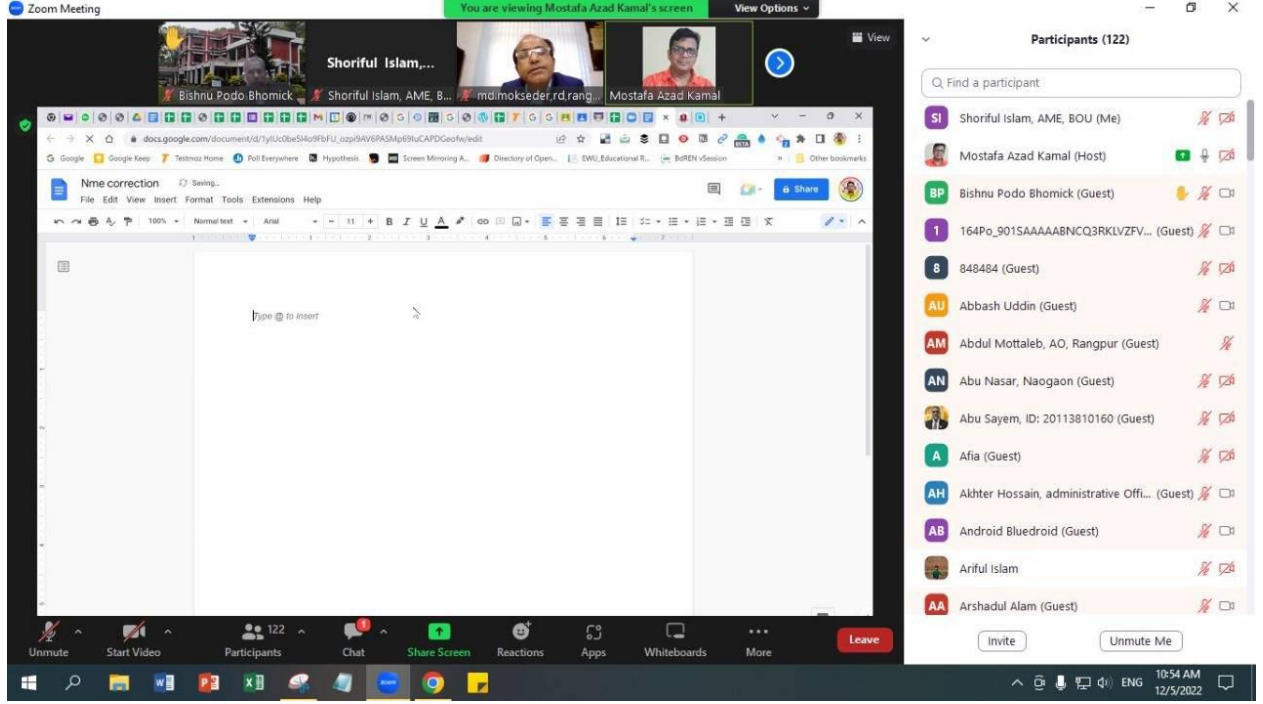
Zoom Meeting

You are viewing Mostafa Azad Kamal's screen

View Options

View

Shoriful Islam,...

Bishnu Podo Bhomick

Shoriful Islam, AME, B...

md.mokseder,rd,rang...

Mostafa Azad Kamal

docs.google.com/document/d/1ylUc0be5I4o9FbFU_ozpi9AV6PASMp69luCAPDGeofw/edit

Google Google Keep Testmoz Home Poll Everywhere Hypothesis Screen Mirroring A... Directory of Open... EWU_Educational R... BdREN vSession Other bookmarks

Nme correction Saving...

File Edit View Insert Format Tools Extensions Help

100% Normal text Arial 11

Share

Type @ to insert

Participants (122)

Find a participant

SI Shoriful Islam, AME, BOU (Me)

Mostafa Azad Kamal (Host)

BP Bishnu Podo Bhomick (Guest)

1 164Po_901SAAAAABNCQ3RKLVZFV... (Guest)

8 848484 (Guest)

AU Abbash Uddin (Guest)

AM Abdul Mottaleb, AO, Rangpur (Guest)

AN Abu Nasar, Naogaon (Guest)

Abu Sayem, ID: 20113810160 (Guest)

A Afia (Guest)

AH Akhter Hossain, administrative Offi... (Guest)

AB Android Bluedroid (Guest)

Ariful Islam

AA Arshadul Alam (Guest)

Invite

Unmute Me

Unmute

Start Video

122

Participants

Chat

Share Screen

Reactions

Apps

Whiteboards

More

Leave

ENG

10:54 AM
12/5/2022